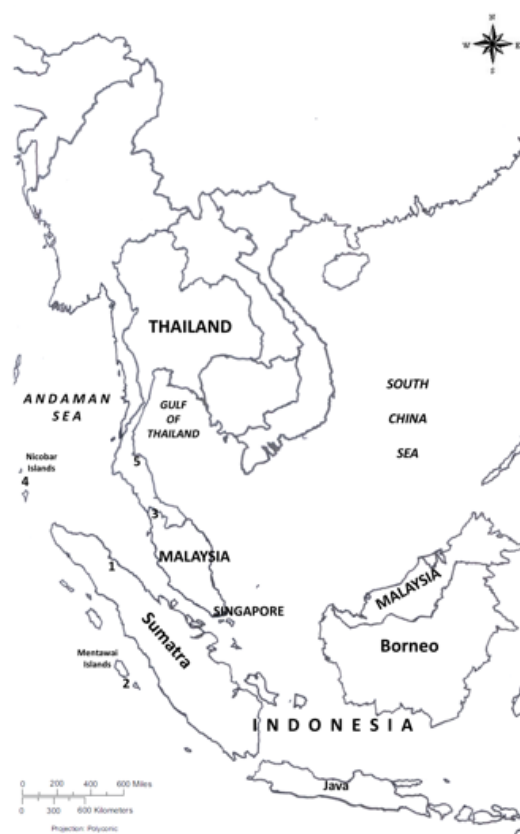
N
W E
S

THAILAND

ANDAMAN SEA

GULF OF THAILAND

SOUTH CHINA SEA

Nicobar Islands

4

5

3

1

MALAYSIA

MALAYSIA

SINGAPORE

Sumatra

Borneo

Mentawai Islands

2

INDONESIA

Java

0 200 400 600 Miles
0 300 600 Kilometers
Projection: Polyconic